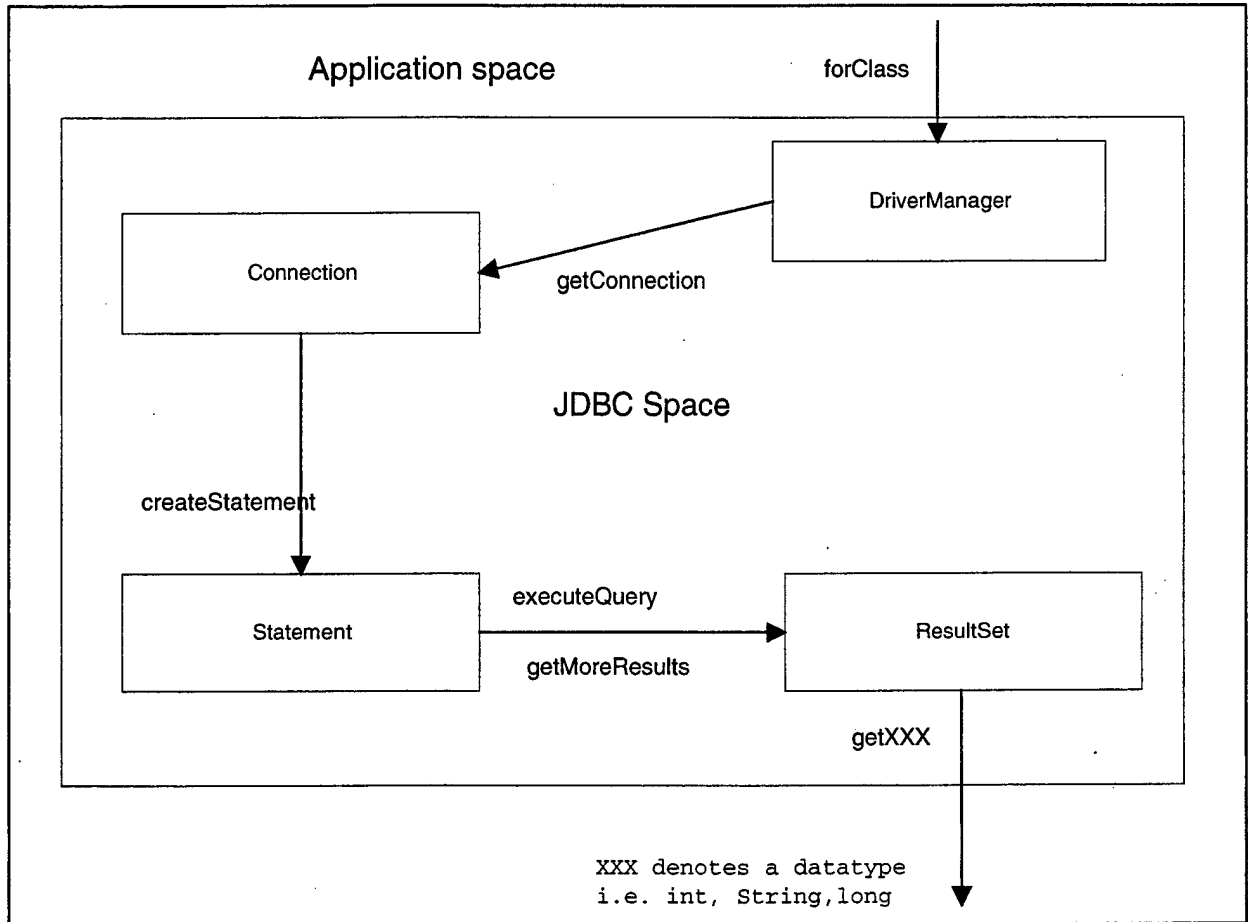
Application space

forClass

DriverManager

Connection

getConnection

JDBC Space

createStatement

Statement

executeQuery

getMoreResults

ResultSet

getXXX

XXX denotes a datatype
i.e. int, String,long